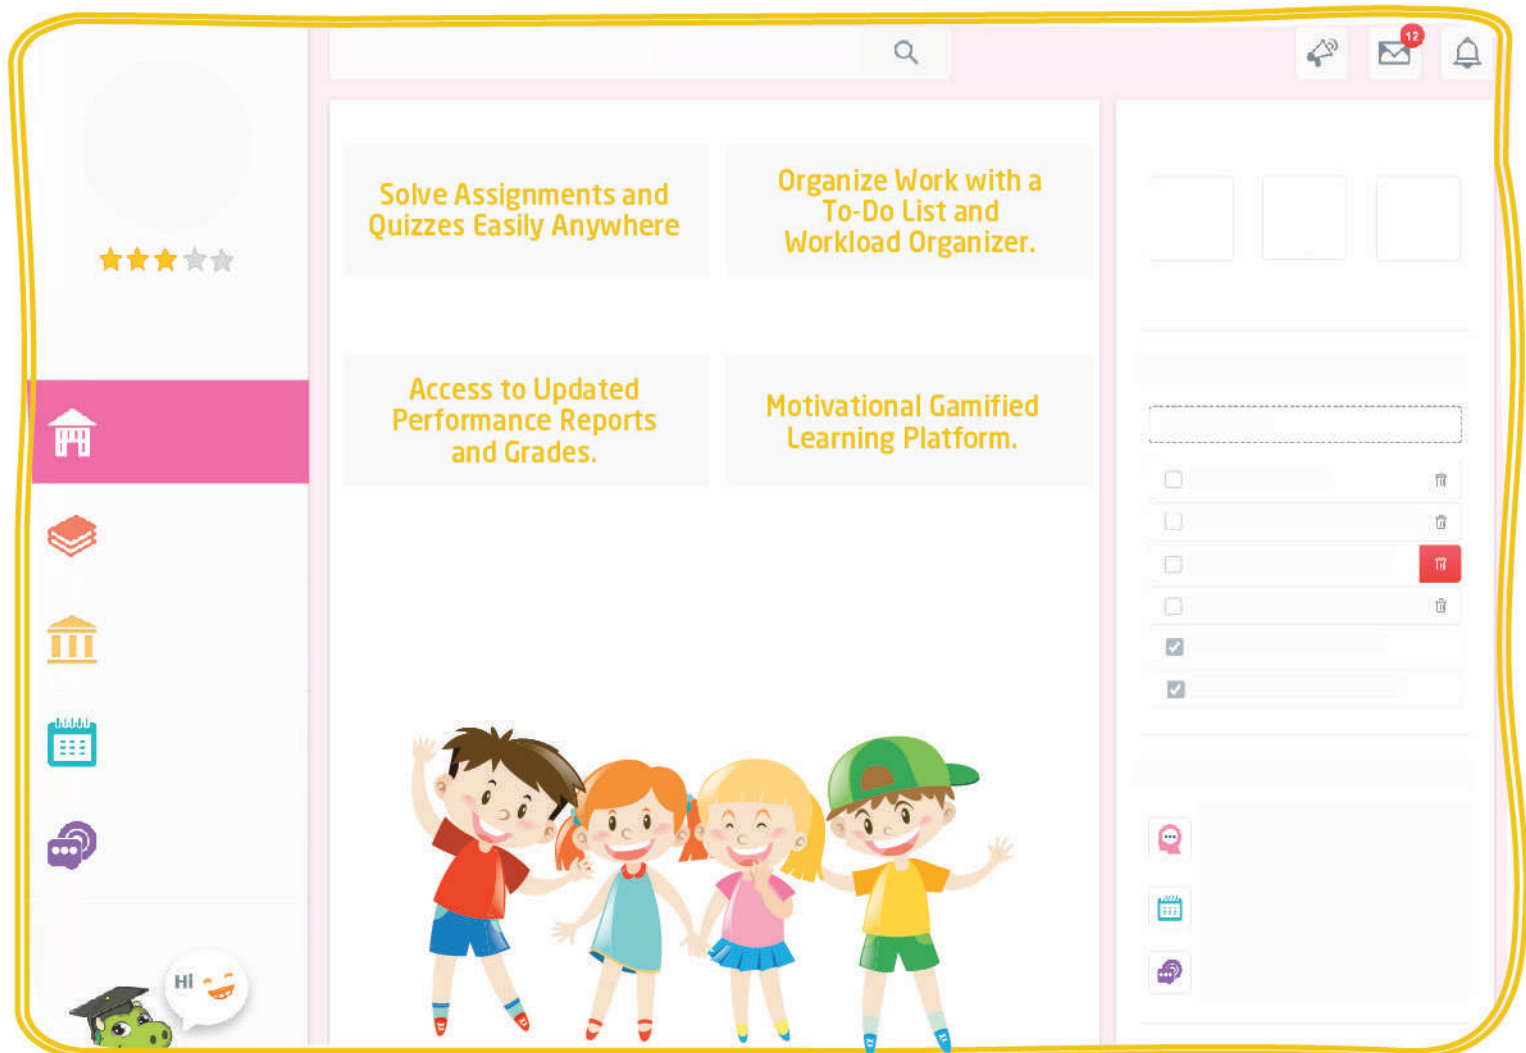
12

Solve Assignments and Quizzes Easily Anywhere

Organize Work with a To-Do List and Workload Organizer.

Access to Updated Performance Reports and Grades.

Motivational Gamified Learning Platform.

HI